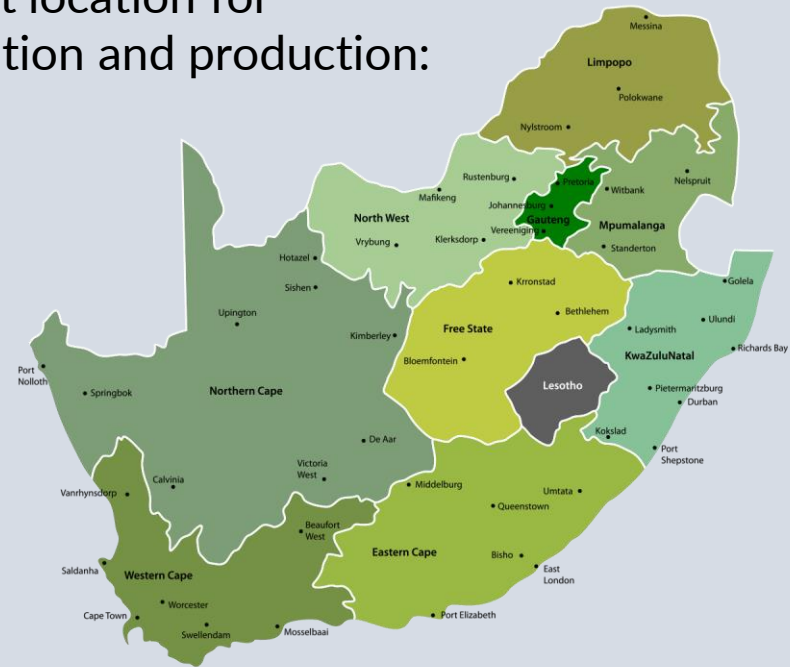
t location for
tion and production:

Messina
Limpopo
Polokwane
Nylstroom
Rustenburg
Pretoria
Witbank
Nelspruit
Mafikeng
Johannesburg
North West
Gauteng
Mpumalanga
Vereeniging
Vrybung
Klerksdorp
Standerton
Hotazel
Kroonstad
Sishen
Golela
Bethlehem
Upington
Ulundi
Free State
Ladysmith
Kimberley
Richards Bay
KwaZuluNatal
Bloemfontein
Port Nolloth
Lesotho
Springbok
Northern Cape
Pietermaritzburg
Durban
De Aar
Kokslad
Port Shepstone
Victoria West
Calvinia
Middelburg
Umtata
Vanrhynsdorp
Queenstown
Beaufort West
Eastern Cape
Bisho
Saldanha
East London
Western Cape
Worcester
Cape Town
Port Elizabeth
Swellendam
Mosselbaai